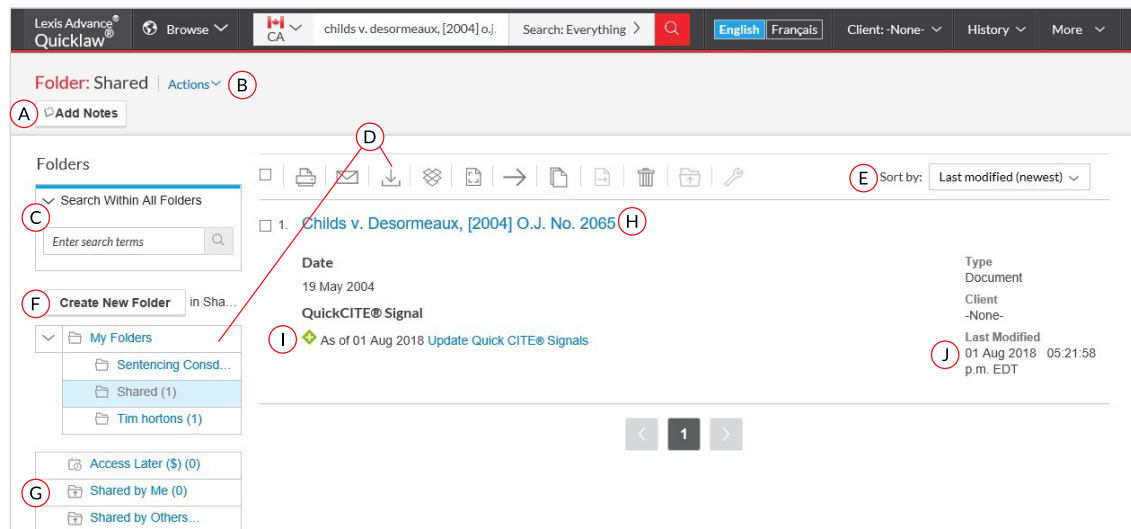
Lexis Advance® Quicklaw® Browse CA childs v. desormeaux, [2004] o.j. Search: Everything English Français Client: -None- History More

Folder: Shared Actions B

A Add Notes

D

Folders

C Search Within All Folders

Enter search terms

F Create New Folder in Sha...

My Folders
Sentencing Consd...
Shared (1)
Tim hortons (1)

G
Access Later ($) (0)
Shared by Me (0)
Shared by Others...

E Sort by: Last modified (newest)

1. Childs v. Desormeaux, [2004] O.J. No. 2065 H

Date
19 May 2004

QuickCITE® Signal

I As of 01 Aug 2018 Update Quick CITE® Signals

Type
Document

Client
-None-

Last Modified
J 01 Aug 2018 05:21:58 p.m. EDT

1